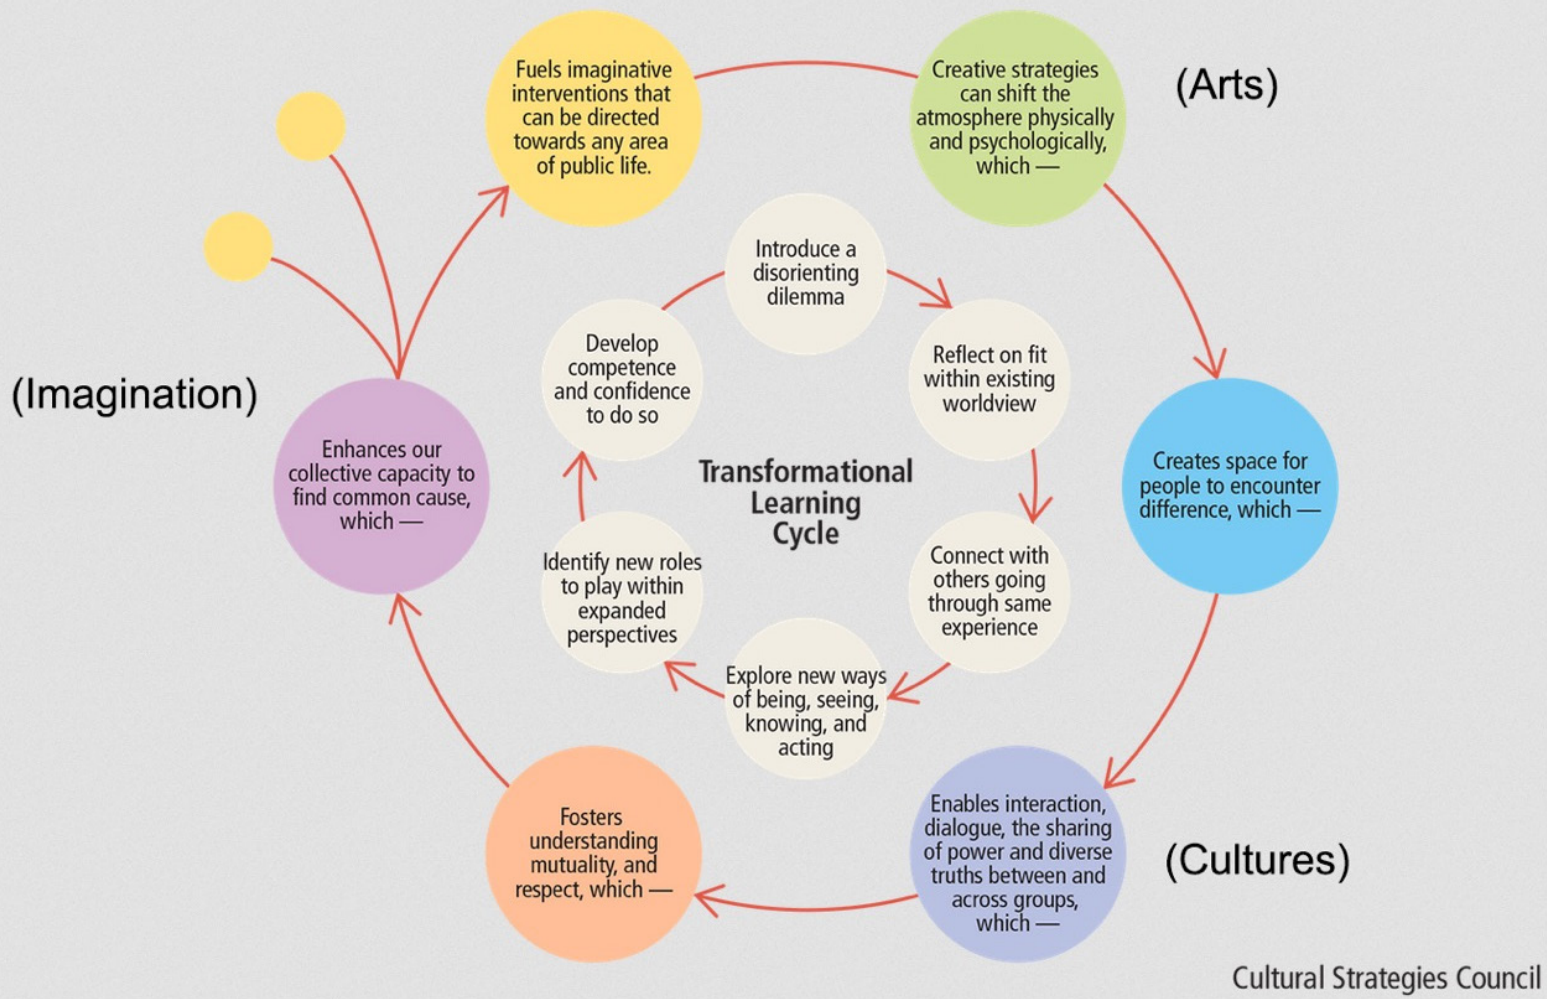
(Arts)

Creative strategies can shift the atmosphere physically and psychologically, which —

Creates space for people to encounter difference, which —

(Cultures)

Enables interaction, dialogue, the sharing of power and diverse truths between and across groups, which —

Fosters understanding mutuality, and respect, which —

(Imagination)

Enhances our collective capacity to find common cause, which —

Fuels imaginative interventions that can be directed towards any area of public life.

Transformational Learning Cycle

Introduce a disorienting dilemma

Reflect on fit within existing worldview

Connect with others going through same experience

Explore new ways of being, seeing, knowing, and acting

Identify new roles to play within expanded perspectives

Develop competence and confidence to do so

Cultural Strategies Council